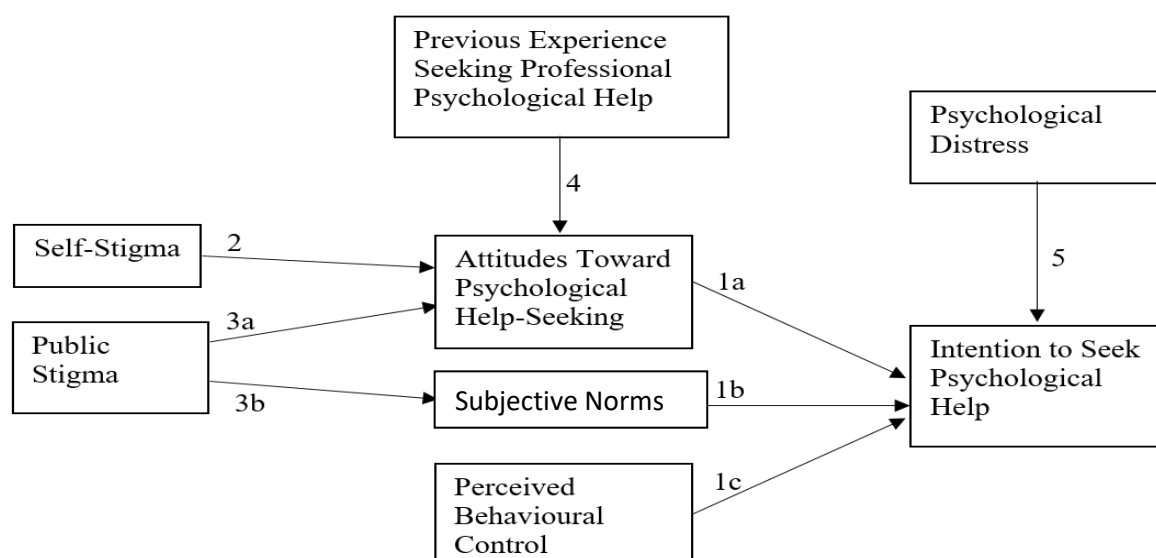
Previous Experience Seeking Professional Psychological Help

Psychological Distress

4

Self-Stigma

2

Attitudes Toward Psychological Help-Seeking

1a

5

3a

Public Stigma

Intention to Seek Psychological Help

Subjective Norms

1b

3b

Perceived Behavioural Control

1c